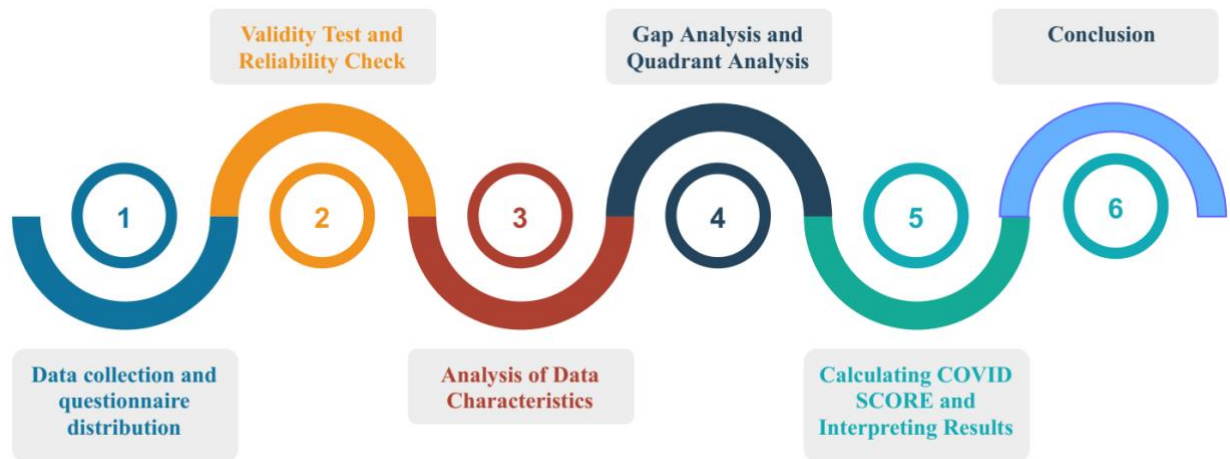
1

Data collection and questionnaire distribution

2

Validity Test and Reliability Check

3

Analysis of Data Characteristics

4

Gap Analysis and Quadrant Analysis

5

Calculating COVID SCORE and Interpreting Results

6

Conclusion